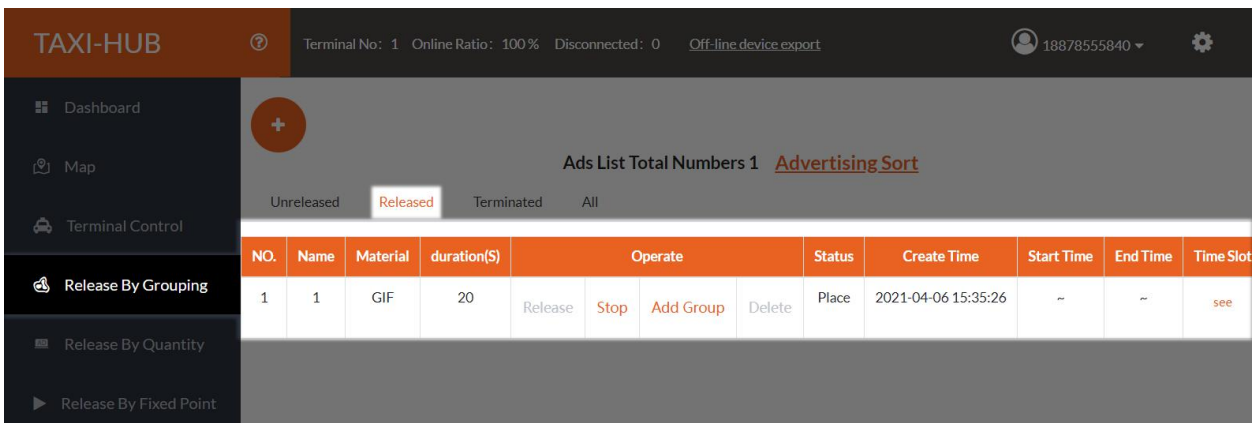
TAXI-HUB

Terminal No: 1 Online Ratio: 100% Disconnected: 0 Off-line device export

18878555840

Dashboard

Map

Terminal Control

Release By Grouping

Release By Quantity

Release By Fixed Point

+

Ads List Total Numbers 1 Advertising Sort

Unreleased Released Terminated All

| NO. | Name | Material | duration(S) | Operate | | | | Status | Create Time | Start Time | End Time | Time Slot |
|---|---|---|---|---|---|---|---|---|---|---|---|---|
| 1 | 1 | GIF | 20 | Release | Stop | Add Group | Delete | Place | 2021-04-06 15:35:26 | ~ | ~ | see |